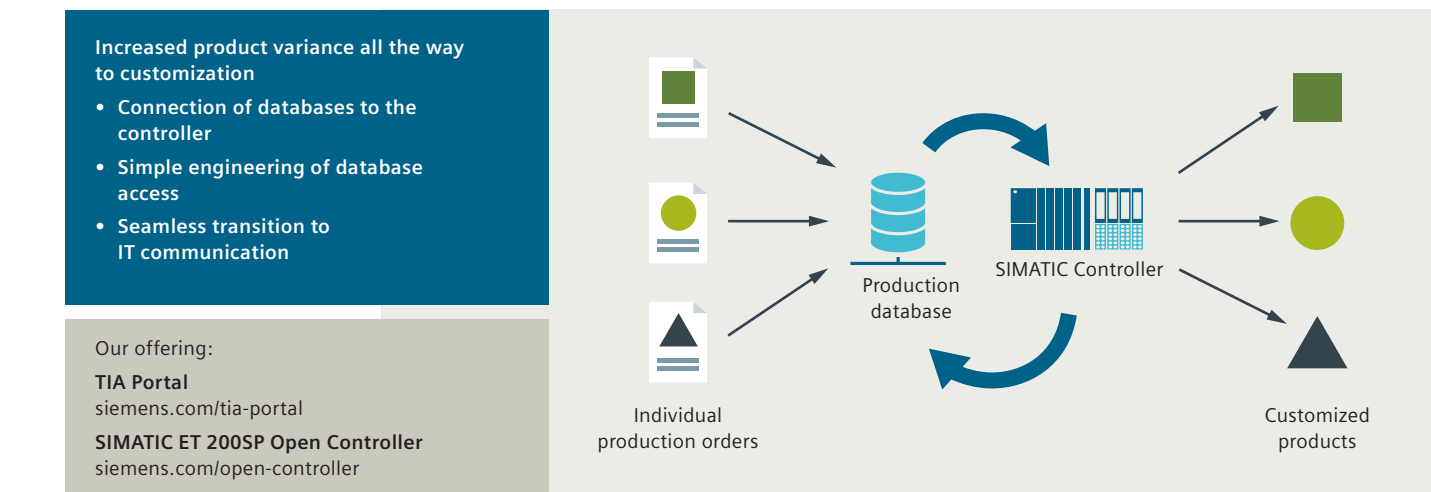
Increased product variance all the way to customization

• Connection of databases to the controller
• Simple engineering of database access
• Seamless transition to IT communication

Our offering:
TIA Portal
siemens.com/tia-portal
SIMATIC ET 200SP Open Controller
siemens.com/open-controller

Individual production orders

Production database

SIMATIC Controller

Customized products